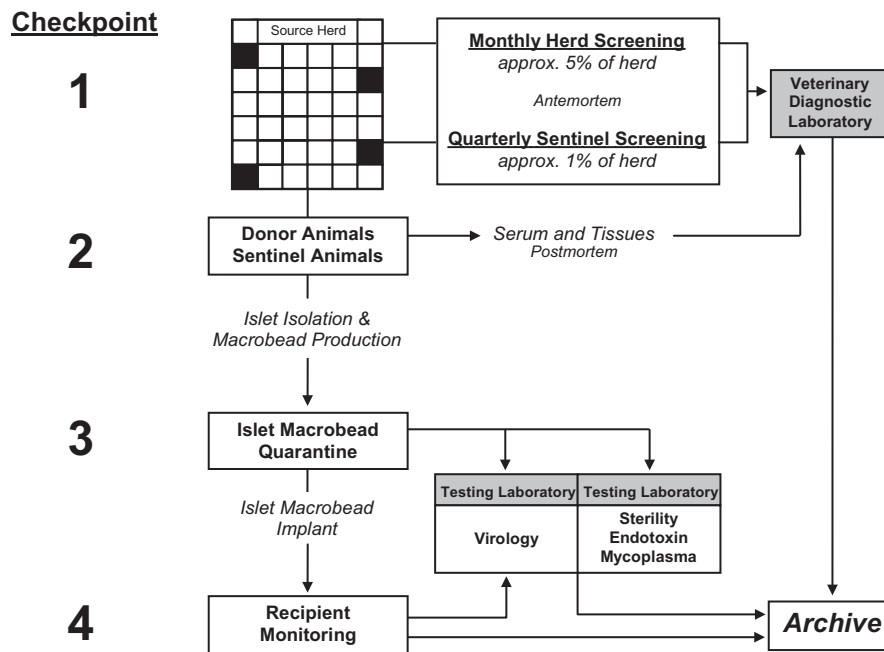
Checkpoint

1

Source Herd

Monthly Herd Screening
approx. 5% of herd

Antemortem

Quarterly Sentinel Screening
approx. 1% of herd

Veterinary Diagnostic Laboratory

2

Donor Animals
Sentinel Animals

Serum and Tissues
Postmortem

Islet Isolation & Macrobead Production

3

Islet Macrobead Quarantine

| Testing Laboratory | Testing Laboratory |
|---|---|
| Virology | Sterility Endotoxin Mycoplasma |

Islet Macrobead Implant

4

Recipient Monitoring

Archive